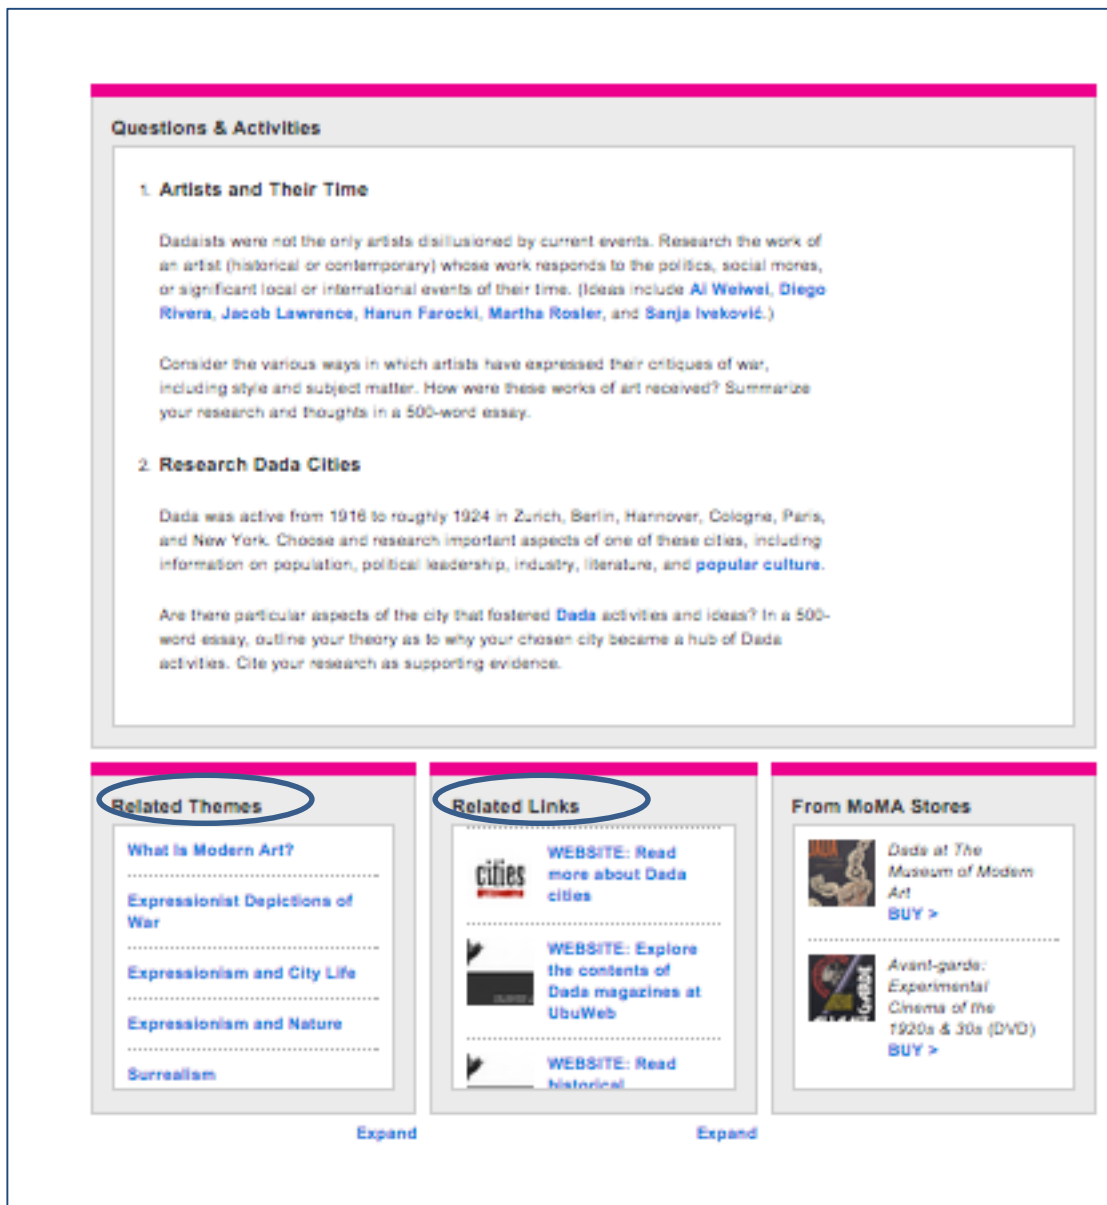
Questions & Activities

1. Artists and Their Time

Dadaists were not the only artists disillusioned by current events. Research the work of an artist (historical or contemporary) whose work responds to the politics, social mores, or significant local or international events of their time. (Ideas include Ai Weiwei, Diego Rivera, Jacob Lawrence, Harun Farocki, Martha Rosler, and Sanja Iveković.)

Consider the various ways in which artists have expressed their critiques of war, including style and subject matter. How were these works of art received? Summarize your research and thoughts in a 500-word essay.

2. Research Dada Cities

Dada was active from 1916 to roughly 1924 in Zurich, Berlin, Hannover, Cologne, Paris, and New York. Choose and research important aspects of one of these cities, including information on population, political leadership, industry, literature, and popular culture.

Are there particular aspects of the city that fostered Dada activities and ideas? In a 500-word essay, outline your theory as to why your chosen city became a hub of Dada activities. Cite your research as supporting evidence.

Related Themes

What Is Modern Art?

Expressionist Depictions of War

Expressionism and City Life

Expressionism and Nature

Surrealism

Expand

Related Links

cities

WEBSITE: Read more about Dada cities

WEBSITE: Explore the contents of Dada magazines at UbuWeb

WEBSITE: Read historical

Expand

From MoMA Stores

Dada at The Museum of Modern Art
BUY >

Avant-garde: Experimental Cinema of the 1920s & 30s (DVD)
BUY >